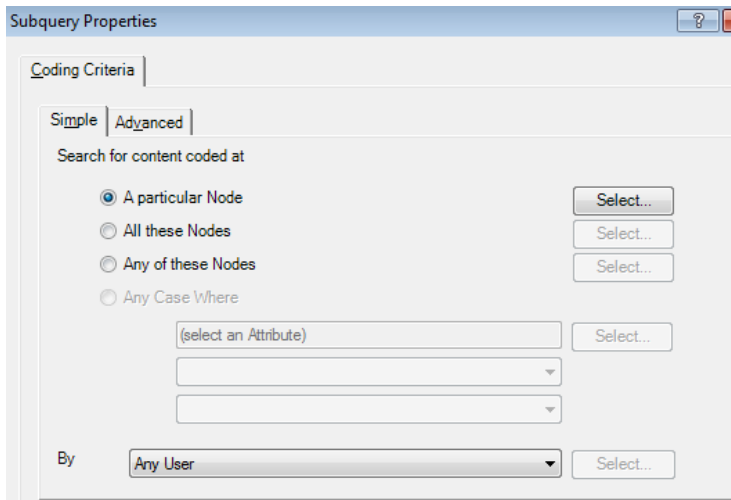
Subquery Properties

?

Coding Criteria

Simple | Advanced

Search for content coded at

A particular Node
Select...

All these Nodes
Select...

Any of these Nodes
Select...

Any Case Where

(select an Attribute)
Select...

By
Any User
Select...